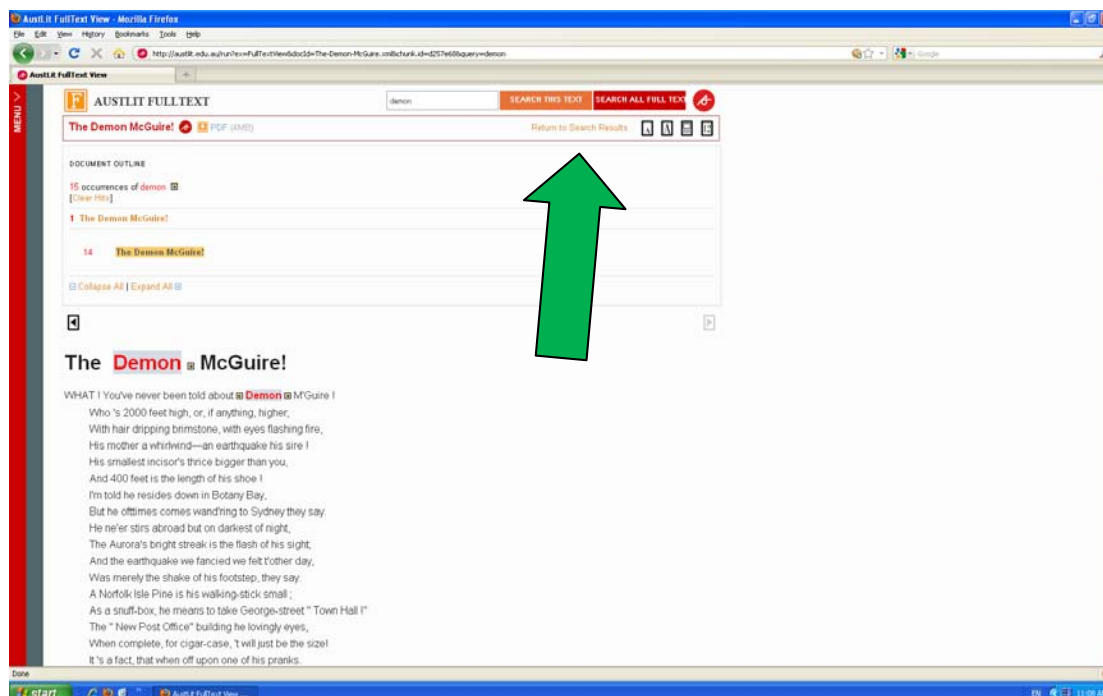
AustLit FullText View - Mozilla Firefox
File Edit View History Bookmarks Tools Help
http://austlit.edu.au/run?ex=FullTextView&docId=The-Demon-McGuire.xml&chunk.id=d257e60&query=demon
AustLit FullText View
MENU
AUSTLIT FULLTEXT
demon
SEARCH THIS TEXT
SEARCH ALL FULL TEXT
The Demon McGuire!
PDF (4MB)
Return to Search Results
DOCUMENT OUTLINE
15 occurrences of demon
[Clear Hits]
1 The Demon McGuire!
14 The Demon McGuire!
Collapse All | Expand All

The Demon McGuire!

WHAT ! You've never been told about Demon M'Guire !
Who 's 2000 feet high, or, if anything, higher,
With hair dripping brimstone, with eyes flashing fire,
His mother a whirlwind—an earthquake his sire !
His smallest incisor's thrice bigger than you,
And 400 feet is the length of his shoe !
I'm told he resides down in Botany Bay,
But he ofttimes comes wand'ring to Sydney they say.
He ne'er stirs abroad but on darkest of night,
The Aurora's bright streak is the flash of his sight;
And the earthquake we fancied we felt t'other day,
Was merely the shake of his footstep, they say.
A Norfolk Isle Pine is his walking-stick small ;
As a snuff-box, he means to take George-street " Town Hall !"
The " New Post Office" building he lovingly eyes,
When complete, for cigar-case, 't will just be the size!
It 's a fact, that when off upon one of his pranks,

Done
start
AustLit FullText View
EN 11:08 A